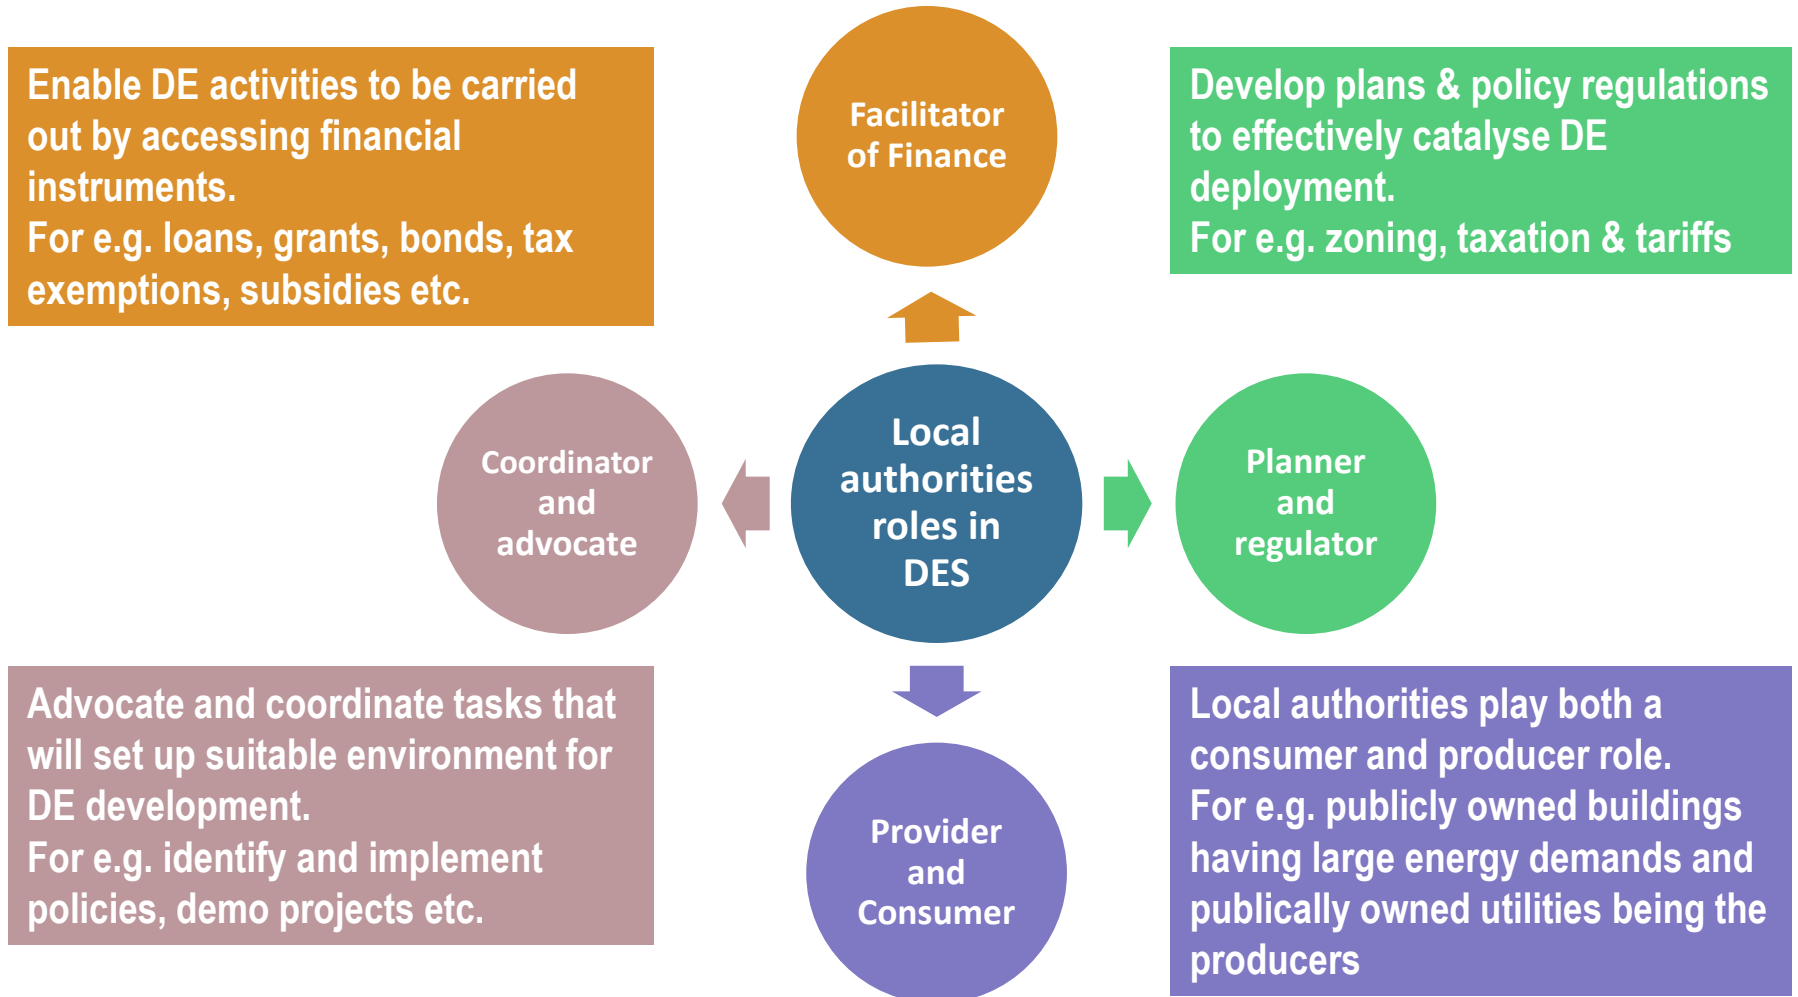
Enable DE activities to be carried out by accessing financial instruments.
For e.g. loans, grants, bonds, tax exemptions, subsidies etc.

Facilitator of Finance

Develop plans & policy regulations to effectively catalyse DE deployment.
For e.g. zoning, taxation & tariffs

Coordinator and advocate

Local authorities roles in DES

Planner and regulator

Advocate and coordinate tasks that will set up suitable environment for DE development.
For e.g. identify and implement policies, demo projects etc.

Provider and Consumer

Local authorities play both a consumer and producer role.
For e.g. publicly owned buildings having large energy demands and publically owned utilities being the producers